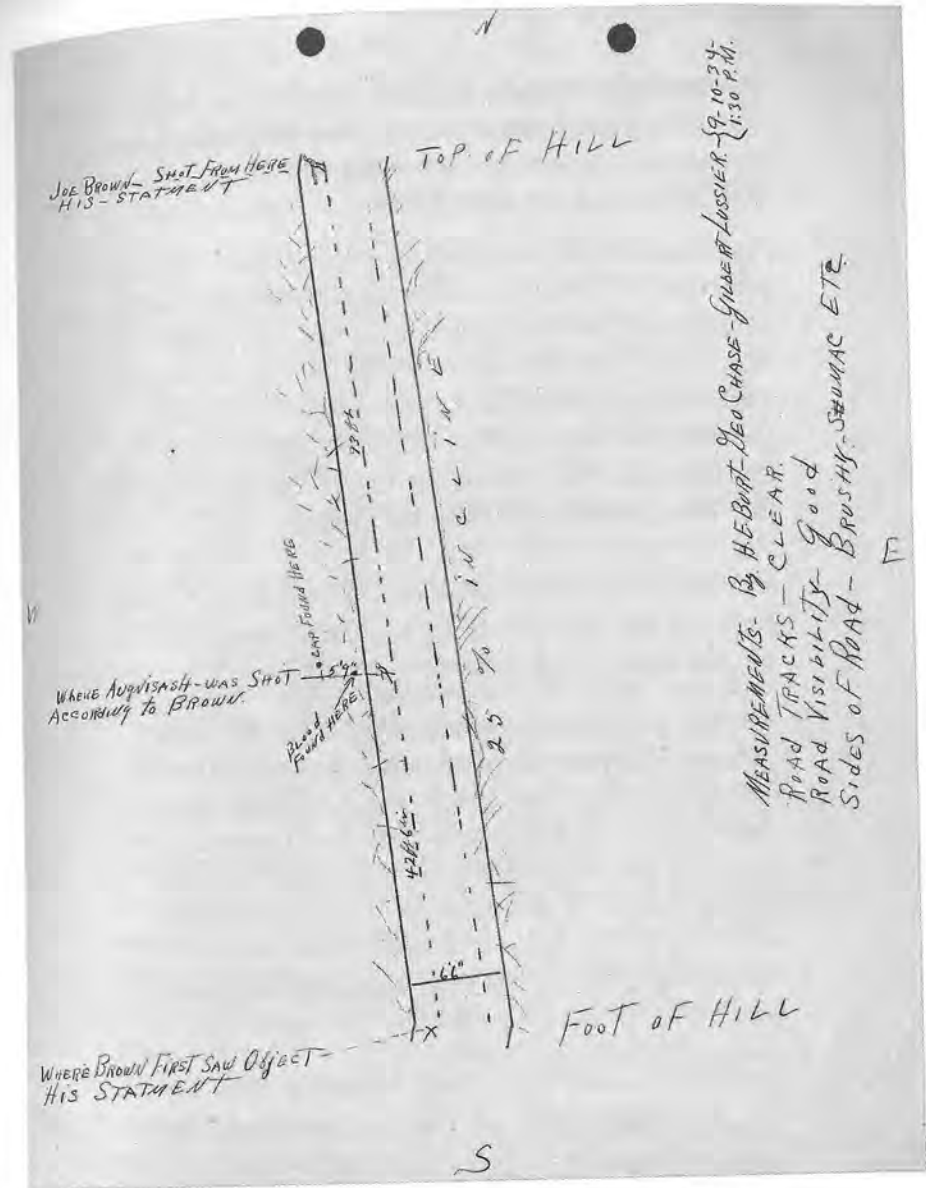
N

JOE BROWN- SHOT FROM HERE
HIS- STATMENT

TOP OF HILL

MEASUREMENTS- By H.E.BURT- GEO CHASE- GILBERT LUSSIER {9-10-34
1:30 P.M.

ROAD TRACKS - CLEAR.
ROAD VISIBILITY - Good
SIDES OF ROAD - BRUSHY - SUMAC ETC.

E

W

738 ft

CAP FOUND HERE

WHERE AUGVISASH - WAS SHOT ACCORDING TO BROWN.

15'6"

Blood FOUND HERE

INCLINE 25%

428 ft 6 in

6'6"

FOOT OF HILL

WHERE BROWN FIRST SAW OBJECT -
HIS STATMENT

S